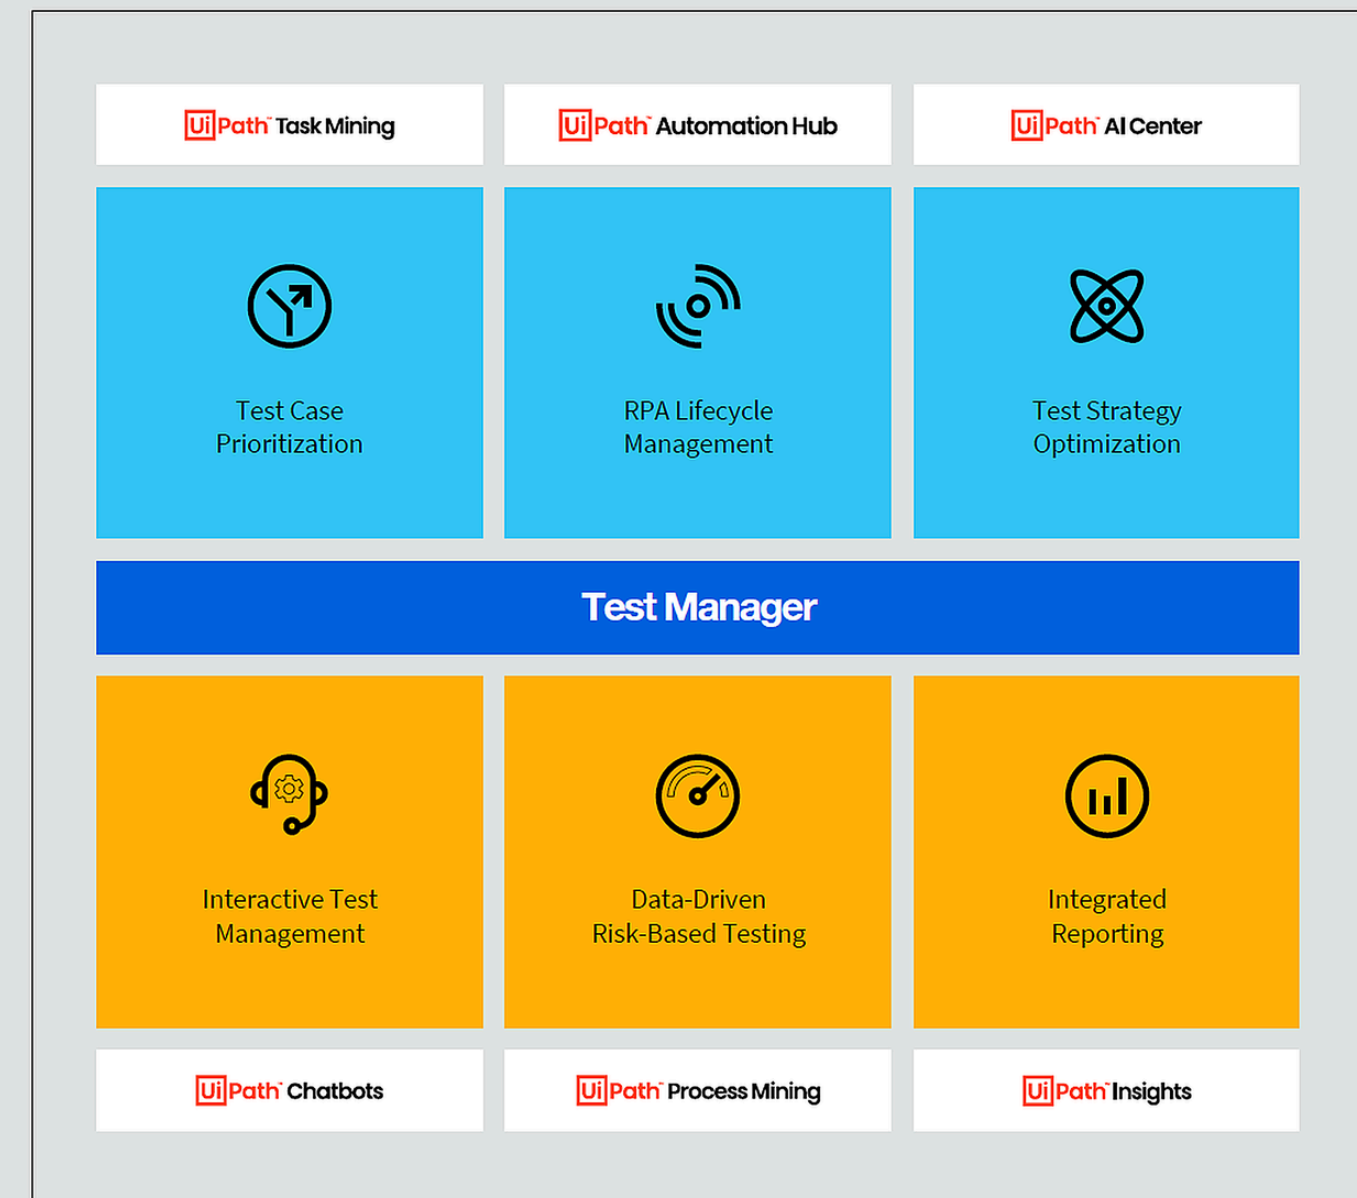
UiPath Task Mining

UiPath Automation Hub

UiPath AI Center

Test Case Prioritization

RPA Lifecycle Management

Test Strategy Optimization

Test Manager

Interactive Test Management

Data-Driven Risk-Based Testing

Integrated Reporting

UiPath Chatbots

UiPath Process Mining

UiPath Insights